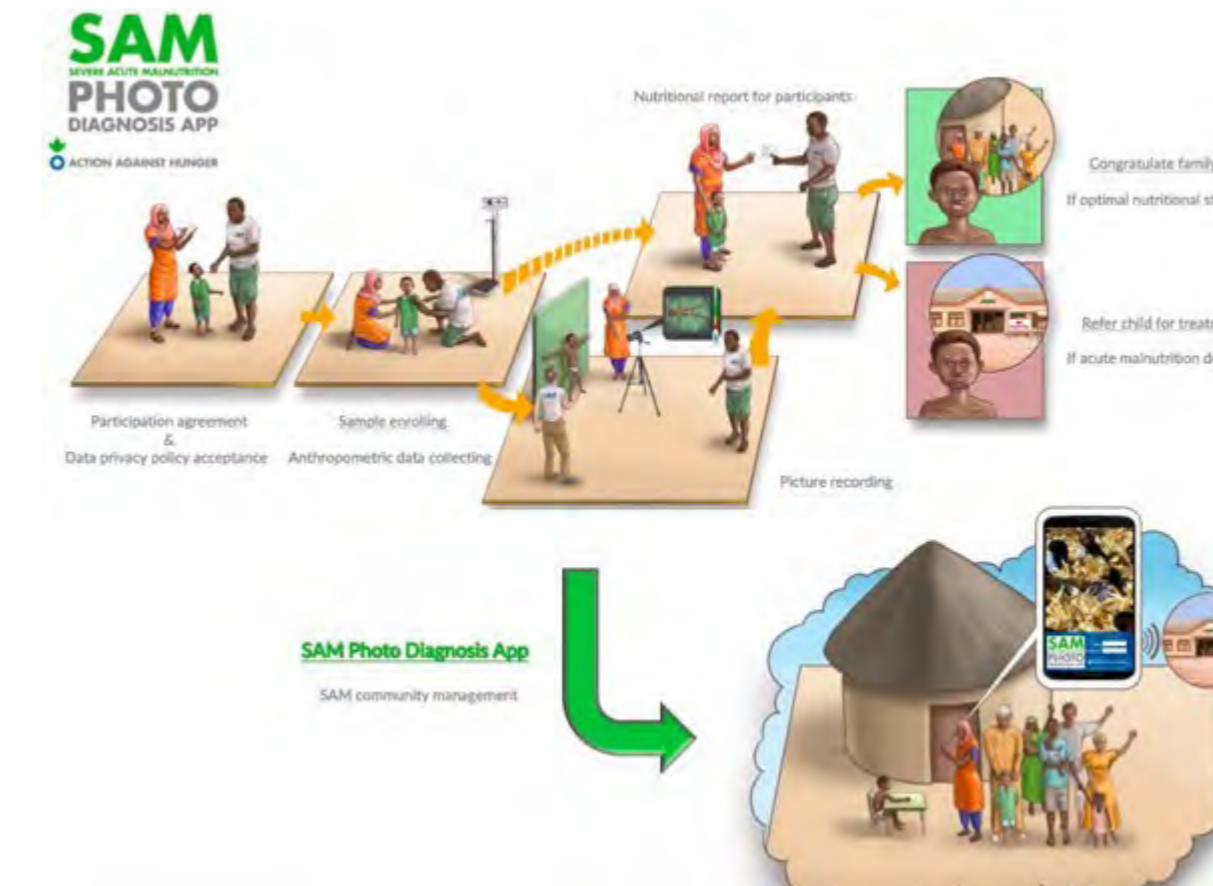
SAM
SEVERE ACUTE MALNUTRITION
PHOTO
DIAGNOSIS APP
ACTION AGAINST HUNGER

Nutritional report for participants:

Congratulate family
If optimal nutritional st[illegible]

Refer child for treat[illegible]
If acute malnutrition d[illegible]

Participation agreement
&
Data privacy policy acceptance

Sample enrolling
Anthropometric data collecting

Picture recording

SAM Photo Diagnosis App
SAM community management

SAM
PHOTO